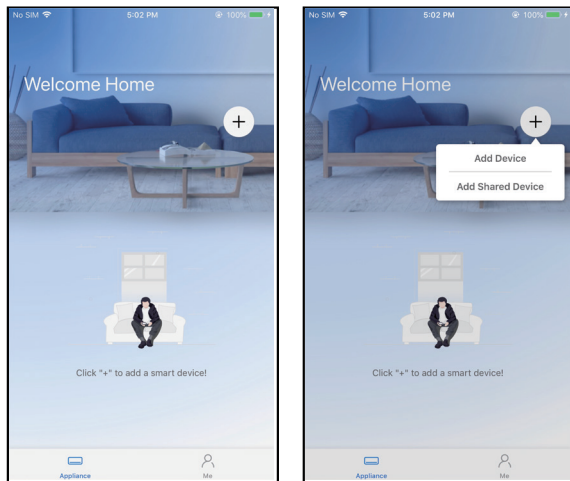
No SIM 5:02 PM 100%

Welcome Home

+

Click "+" to add a smart device!

Appliance Me

No SIM 5:02 PM 100%

Welcome Home

+

Add Device

Add Shared Device

Click "+" to add a smart device!

Appliance Me